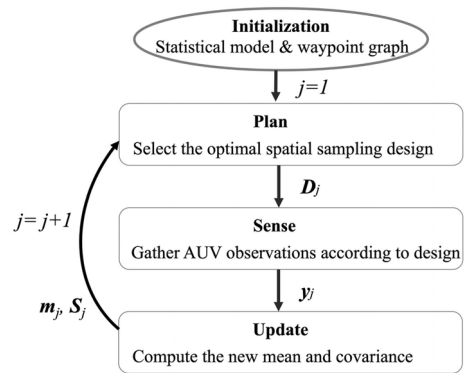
Initialization
Statistical model & waypoint graph

$j=1$

Plan
Select the optimal spatial sampling design

$\boldsymbol{D}_j$

Sense
Gather AUV observations according to design

$\boldsymbol{y}_j$

Update
Compute the new mean and covariance

$j = j+1$

$\boldsymbol{m}_j, \boldsymbol{S}_j$